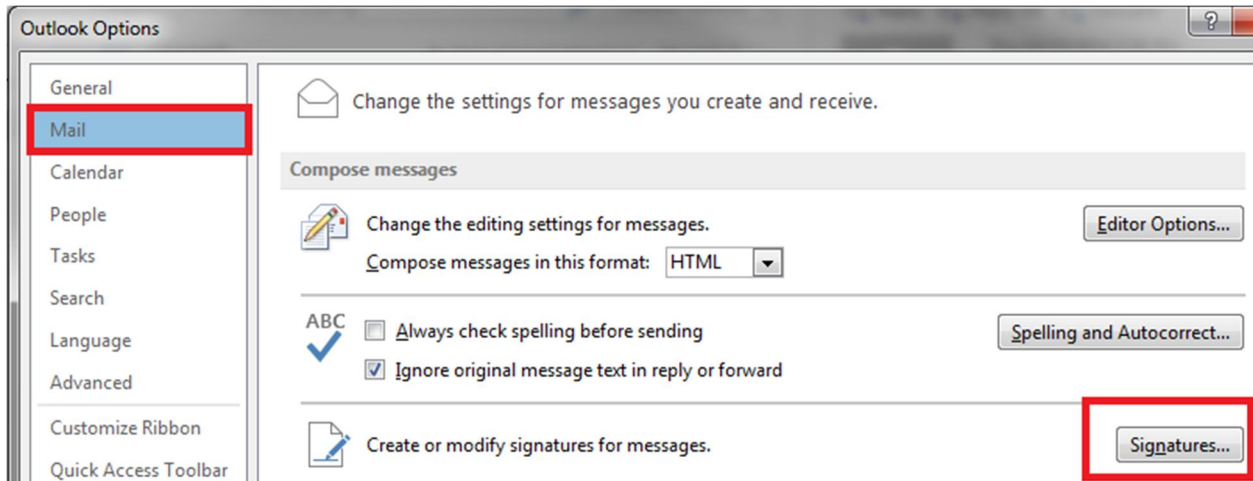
Outlook Options

?

General
Mail
Calendar
People
Tasks
Search
Language
Advanced
Customize Ribbon
Quick Access Toolbar

Change the settings for messages you create and receive.

Compose messages

Change the editing settings for messages.

Editor Options...

Compose messages in this format: HTML

ABC

Always check spelling before sending

Spelling and Autocorrect...

Ignore original message text in reply or forward

Create or modify signatures for messages.

Signatures...